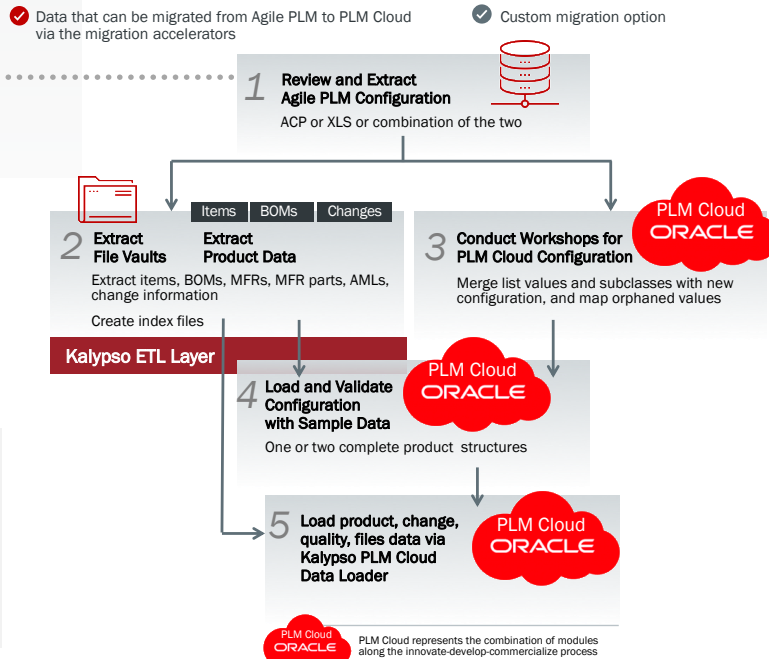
Data that can be migrated from Agile PLM to PLM Cloud via the migration accelerators

Custom migration option

1 Review and Extract Agile PLM Configuration

ACP or XLS or combination of the two

Items BOMs Changes

2 Extract File Vaults

Extract Product Data

Extract items, BOMs, MFRs, MFR parts, AMLs, change information

Create index files

Kalypso ETL Layer

3 Conduct Workshops for PLM Cloud Configuration

PLM Cloud ORACLE

Merge list values and subclasses with new configuration, and map orphaned values

4 Load and Validate Configuration with Sample Data

PLM Cloud ORACLE

One or two complete product structures

5 Load product, change, quality, files data via Kalypso PLM Cloud Data Loader

PLM Cloud ORACLE

PLM Cloud ORACLE

PLM Cloud represents the combination of modules along the innovate-develop-commercialize process